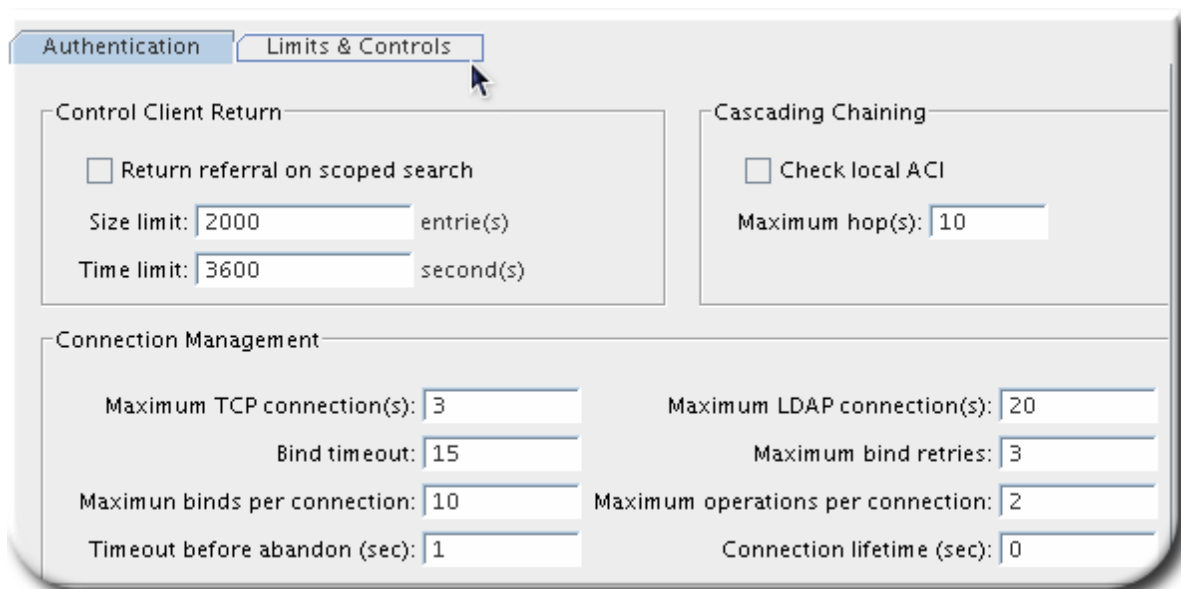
Authentication | Limits & Controls

Control Client Return

Return referral on scoped search

Size limit: 2000 entrie(s)

Time limit: 3600 second(s)

Cascading Chaining

Check local ACI

Maximum hop(s): 10

Connection Management

Maximum TCP connection(s): 3

Maximum LDAP connection(s): 20

Bind timeout: 15

Maximum bind retries: 3

Maximun binds per connection: 10

Maximum operations per connection: 2

Timeout before abandon (sec): 1

Connection lifetime (sec): 0